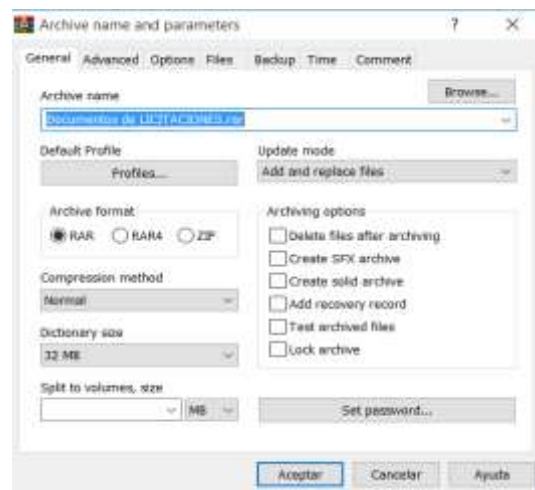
Archive name and parameters ? ×

General Advanced Options Files Backup Time Comment

Archive name

Browse...

Documentos de LICITACIONES.rar

Default Profile

Profiles...

Update mode

Add and replace files

Archive format

RAR RAR4 ZIP

Archiving options

Delete files after archiving

Create SFX archive

Create solid archive

Add recovery record

Test archived files

Lock archive

Compression method

Normal

Dictionary size

32 MB

Split to volumes, size

MB

Set password...

Aceptar Cancelar Ayuda